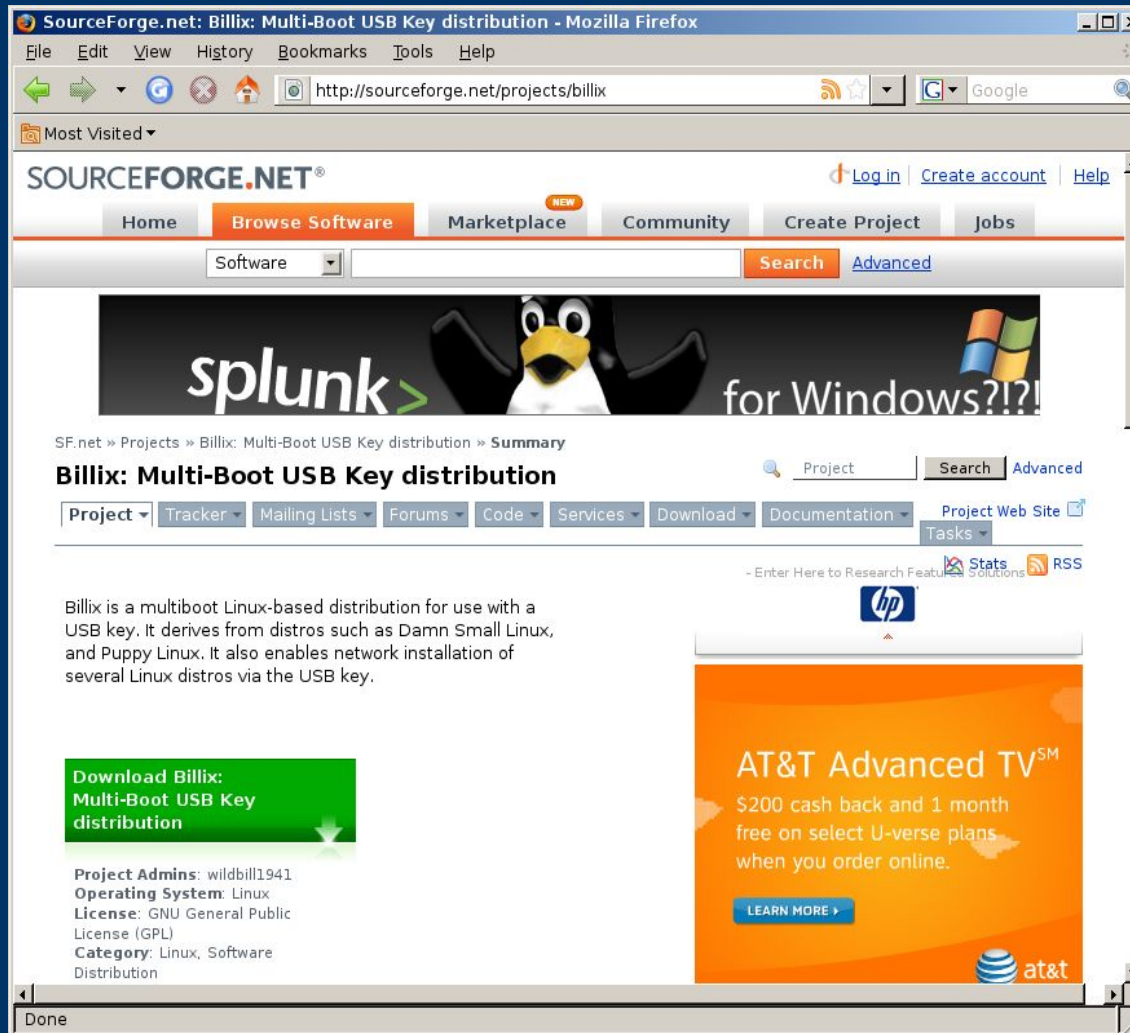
SourceForge.net: Billix: Multi-Boot USB Key distribution - Mozilla Firefox

File Edit View History Bookmarks Tools Help

http://sourceforge.net/projects/billix

Google

Most Visited

SOURCEFORGE.NET®

Log in | Create account | Help

Home | Browse Software | NEW Marketplace | Community | Create Project | Jobs

Software | Search | Advanced

splunk> for Windows?!?!

SF.net » Projects » Billix: Multi-Boot USB Key distribution » Summary

Billix: Multi-Boot USB Key distribution

Project | Search | Advanced

Project | Tracker | Mailing Lists | Forums | Code | Services | Download | Documentation | Tasks

Project Web Site

Stats RSS

- Enter Here to Research Featured Solutions

hp

Billix is a multiboot Linux-based distribution for use with a USB key. It derives from distros such as Damn Small Linux, and Puppy Linux. It also enables network installation of several Linux distros via the USB key.

AT&T Advanced TV$^{SM}$

$200 cash back and 1 month free on select U-verse plans when you order online.

LEARN MORE ›

at&t

Download Billix: Multi-Boot USB Key distribution

Project Admins: wildbill1941
Operating System: Linux
License: GNU General Public License (GPL)
Category: Linux, Software Distribution

Done